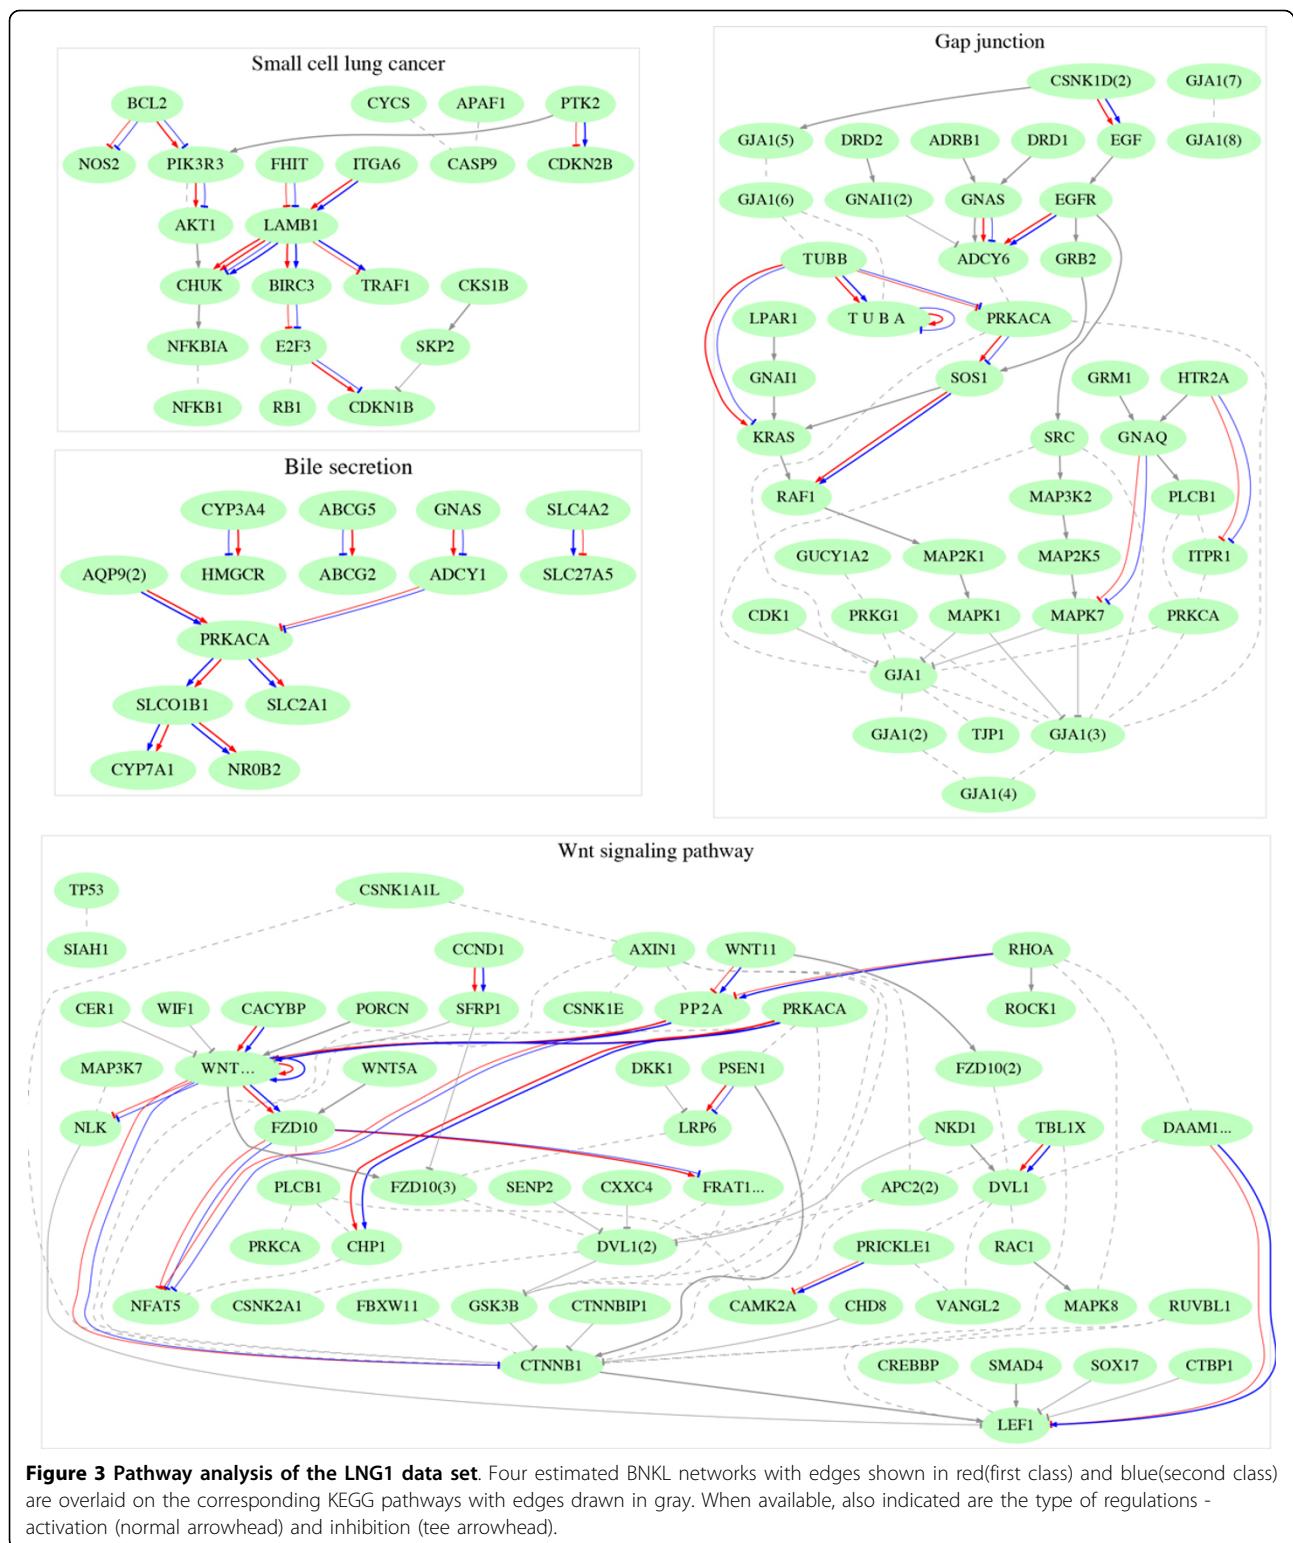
Small cell lung cancer

BCL2 CYCS APAF1 PTK2
NOS2 PIK3R3 FHIT ITGA6 CASP9 CDKN2B
AKT1 LAMB1
CHUK BIRC3 TRAF1 CKS1B
NFKBIA E2F3 SKP2
NFKB1 RB1 CDKN1B

Bile secretion

CYP3A4 ABCG5 GNAS SLC4A2
AQP9(2) HMGCR ABCG2 ADCY1 SLC27A5
PRKACA
SLCO1B1 SLC2A1
CYP7A1 NR0B2

Gap junction

CSNK1D(2) GJA1(7)
GJA1(5) DRD2 ADRB1 DRD1 EGF GJA1(8)
GJA1(6) GNAI1(2) GNAS EGFR
TUBB ADCY6 GRB2
LPAR1 T U B A PRKACA
GNAI1 SOS1 GRM1 HTR2A
KRAS SRC GNAQ
RAF1 MAP3K2 PLCB1
GUCY1A2 MAP2K1 MAP2K5 ITPR1
CDK1 PRKG1 MAPK1 MAPK7 PRKCA
GJA1
GJA1(2) TJP1 GJA1(3)
GJA1(4)

Wnt signaling pathway

TP53 CSNK1A1L
SIAH1 CCND1 AXIN1 WNT11 RHOA
CER1 WIF1 CACYBP PORCN SFRP1 CSNK1E PP2A PRKACA ROCK1
MAP3K7 WNT... WNT5A DKK1 PSEN1 FZD10(2)
NLK FZD10 LRP6 NKD1 TBL1X DAAM1...
PLCB1 FZD10(3) SENP2 CXXC4 FRAT1... APC2(2) DVL1
PRKCA CHP1 DVL1(2) PRICKLE1 RAC1
NFAT5 CSNK2A1 FBXW11 GSK3B CTNNBIP1 CAMK2A CHD8 VANGL2 MAPK8 RUVBL1
CTNNB1 CREBBP SMAD4 SOX17 CTBP1
LEF1

Figure 3 Pathway analysis of the LNG1 data set. Four estimated BNKL networks with edges shown in red(first class) and blue(second class) are overlaid on the corresponding KEGG pathways with edges drawn in gray. When available, also indicated are the type of regulations - activation (normal arrowhead) and inhibition (tee arrowhead).